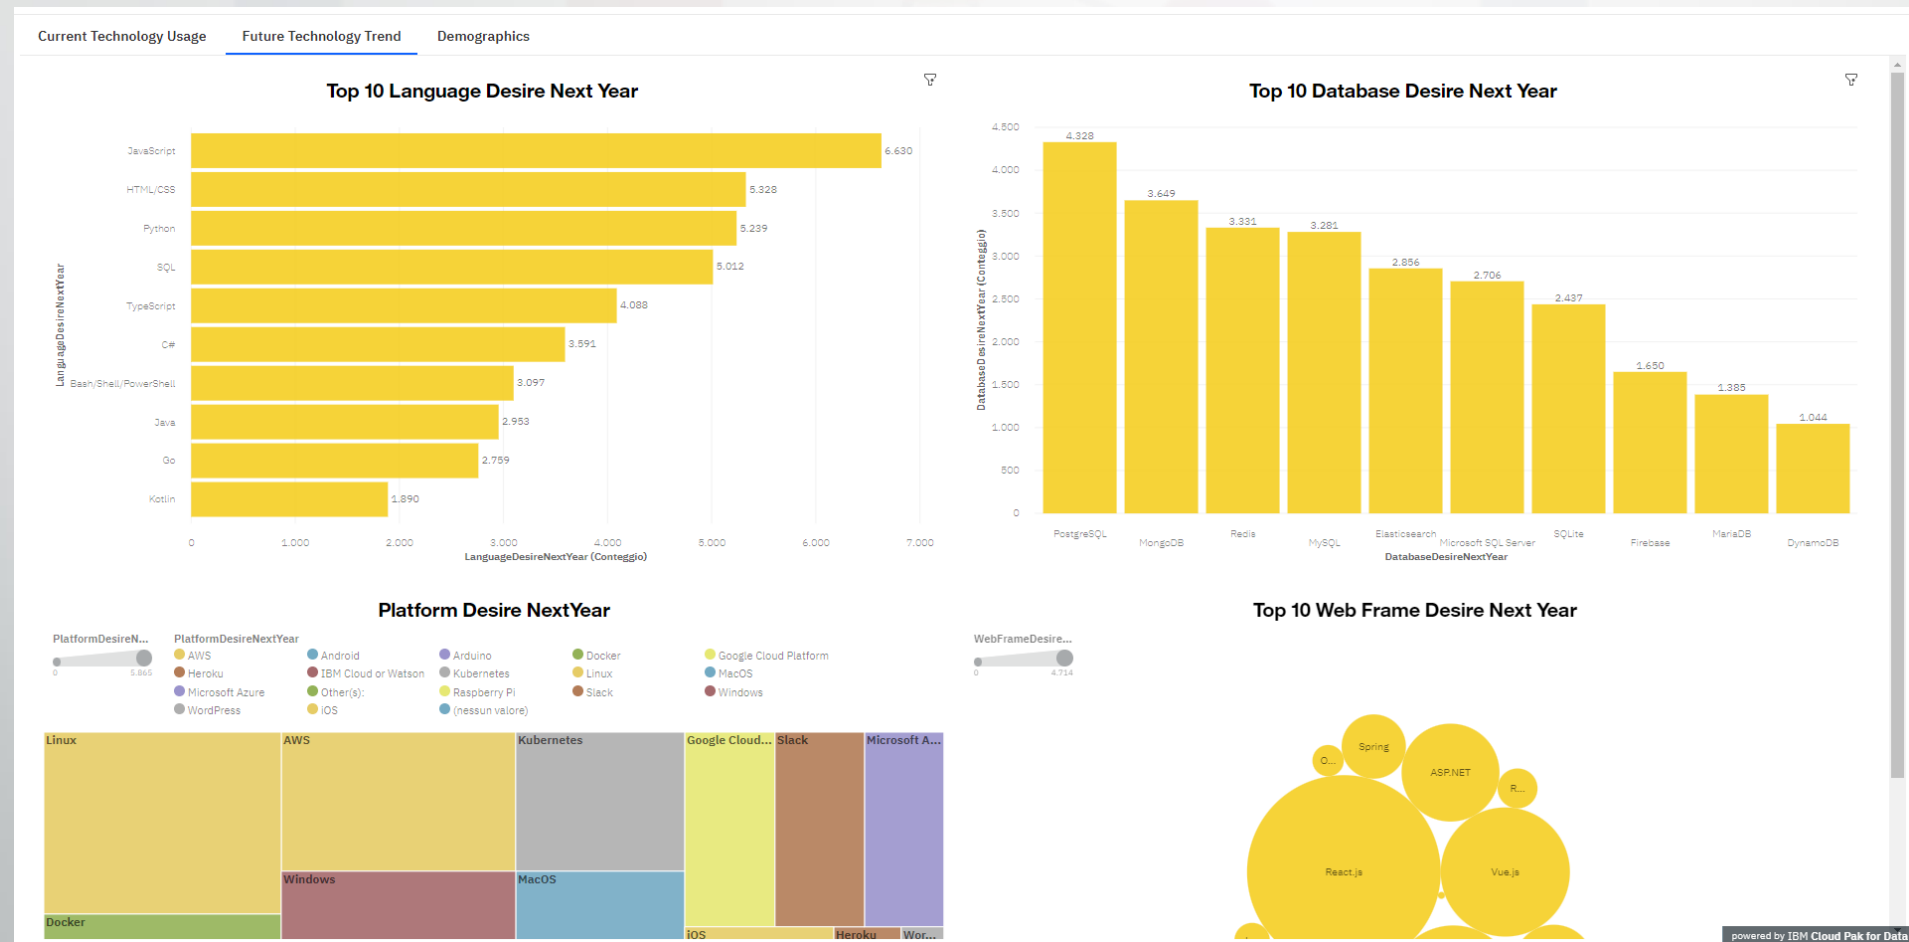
Current Technology Usage
Future Technology Trend
Demographics

Top 10 Language Desire Next Year

LanguageDesireNextYear

JavaScript 6.630
HTML/CSS 5.328
Python 5.239
SQL 5.012
TypeScript 4.088
C# 3.591
Bash/Shell/PowerShell 3.097
Java 2.953
Go 2.759
Kotlin 1.890

0 1.000 2.000 3.000 4.000 5.000 6.000 7.000
LanguageDesireNextYear (Conteggio)

Top 10 Database Desire Next Year

DatabaseDesireNextYear (Conteggio)

4.500 4.000 3.500 3.000 2.500 2.000 1.500 1.000 500 0

PostgreSQL 4.328
MongoDB 3.649
Redis 3.331
MySQL 3.281
Elasticsearch 2.856
Microsoft SQL Server 2.706
SQLite 2.437
Firebase 1.650
MariaDB 1.385
DynamoDB 1.044
DatabaseDesireNextYear

Platform Desire NextYear

PlatformDesireN...
0 5.865

PlatformDesireNextYear
AWS
Heroku
Microsoft Azure
WordPress
Android
IBM Cloud or Watson
Other(s):
iOS
Arduino
Kubernetes
Raspberry Pi
(nessun valore)
Docker
Linux
Slack
Google Cloud Platform
MacOS
Windows

Linux
AWS
Kubernetes
Google Cloud...
Slack
Microsoft A...
Windows
MacOS
Docker
iOS
Heroku
Wor...

Top 10 Web Frame Desire Next Year

WebFrameDesire...
0 4.714

Spring
O...
ASP.NET
R...
React.js
Vue.js

powered by IBM Cloud Pak for Data